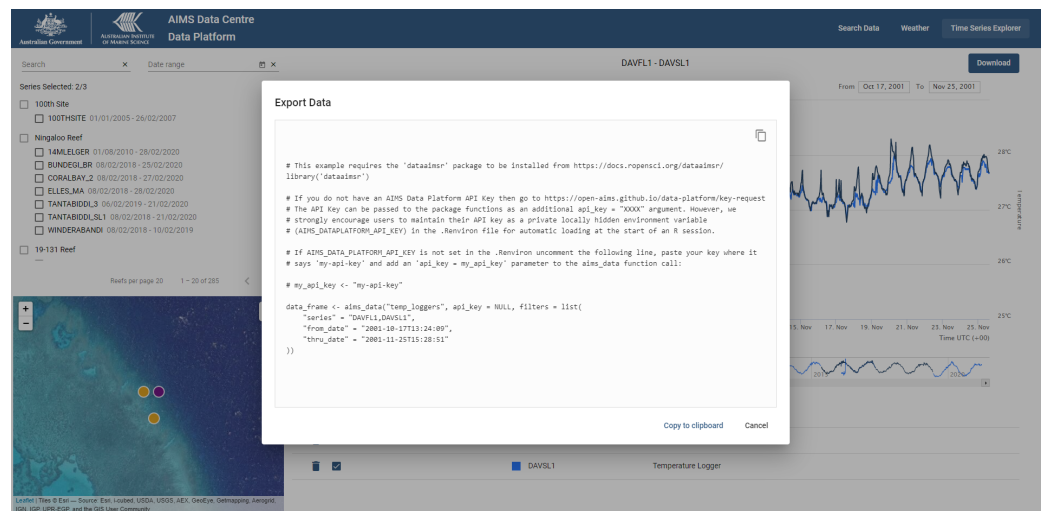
Australian Government | Australian Institute of Marine Science | AIMS Data Centre Data Platform

Search Data | Weather | Time Series Explorer

Search ×
Date range ×

DAVFL1 - DAVSL1

Download

Series Selected: 2/3

100th Site
100THSITE 01/01/2005 - 26/02/2007

Ningaloo Reef
14MILEGER 01/08/2010 - 28/02/2020
BUNDEGI_BR 08/02/2018 - 25/02/2020
CORALBAY_2 08/02/2018 - 27/02/2020
ELLES_MA 08/02/2018 - 28/02/2020
TANTABIDDI_3 06/02/2019 - 21/02/2020
TANTABIDDI_SL1 08/02/2018 - 21/02/2020
WINDERABANDI 08/02/2018 - 10/02/2019

19-131 Reef

Reefs per page 20   1 – 20 of 285

From Oct 17, 2001 To Nov 25, 2001

28°C
27°C
26°C
25°C
Temperature

15. Nov 17. Nov 19. Nov 21. Nov 23. Nov 25. Nov
Time UTC (+00)

Export Data

# This example requires the 'dataaimsr' package to be installed from https://docs.ropensci.org/dataaimsr/
library('dataaimsr')

# If you do not have an AIMS Data Platform API Key then go to https://open-aims.github.io/data-platform/key-request
# The API Key can be passed to the package functions as an additional api_key = "XXXX" argument. However, we
# strongly encourage users to maintain their API key as a private locally hidden environment variable
# (AIMS_DATAPLATFORM_API_KEY) in the .Renviron file for automatic loading at the start of an R session.

# If AIMS_DATA_PLATFORM_API_KEY is not set in the .Renviron uncomment the following line, paste your key where it
# says 'my-api-key' and add an 'api_key = my_api_key' parameter to the aims_data function call:

# my_api_key <- "my-api-key"

data_frame <- aims_data("temp_loggers", api_key = NULL, filters = list(
    "series" = "DAVFL1,DAVSL1",
    "from_date" = "2001-10-17T13:24:09",
    "thru_date" = "2001-11-25T15:28:51"
))

Copy to clipboard   Cancel

DAVSL1   Temperature Logger

Leaflet | Tiles © Esri — Source: Esri, i-cubed, USDA, USGS, AEX, GeoEye, Getmapping, Aerogrid, IGN, IGP, UPR-EGP, and the GIS User Community